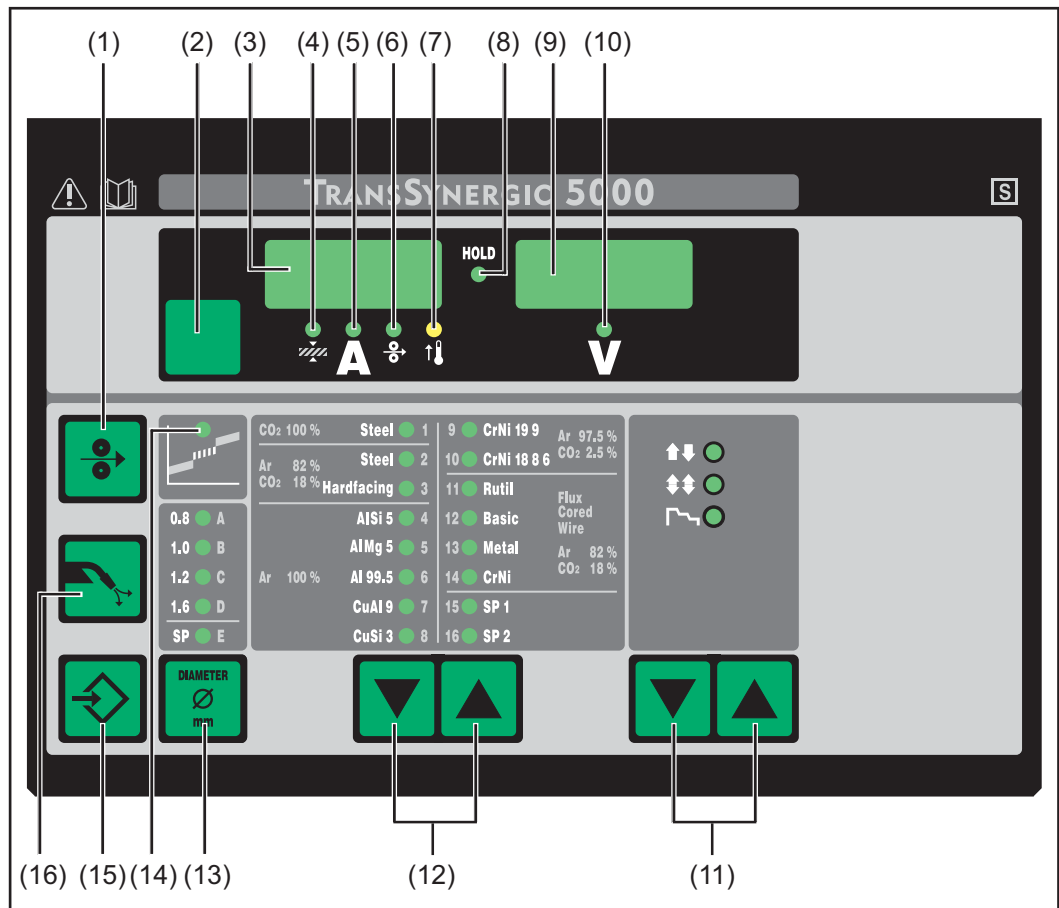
(1) (2) (3) (4) (5) (6) (7) (8) (9) (10)

TransSynergic 5000

S

HOLD

A

V

$CO_2$ 100 % Steel 1
Ar 82 % $CO_2$ 18 % Steel 2
Hardfacing 3
AlSi 5 4
AlMg 5 5
Ar 100 % Al 99.5 6
CuAl 9 7
CuSi 3 8

9 CrNi 19 9
10 CrNi 18 8 6
Ar 97.5 % $CO_2$ 2.5 %
11 Rutil
12 Basic
13 Metal
14 CrNi
Flux Cored Wire
Ar 82 % $CO_2$ 18 %
15 SP 1
16 SP 2

0.8 A
1.0 B
1.2 C
1.6 D
SP E

DIAMETER
Ø
mm

(16) (15) (14) (13) (12) (11)